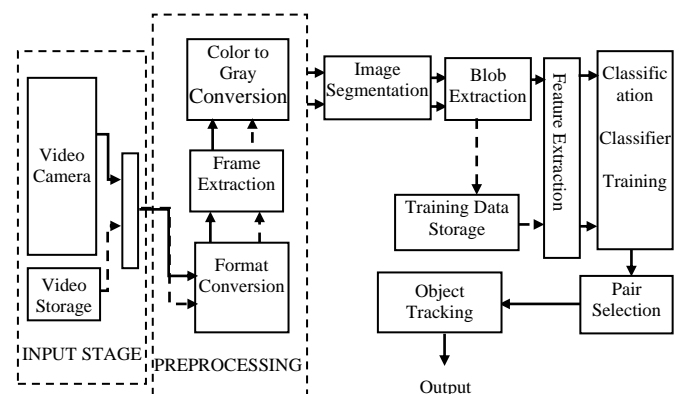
Video Camera

Video Storage

INPUT STAGE

Color to Gray Conversion

Frame Extraction

Format Conversion

PREPROCESSING

Image Segmentation

Blob Extraction

Training Data Storage

Feature Extraction

Classification Classifier Training

Pair Selection

Object Tracking

Output